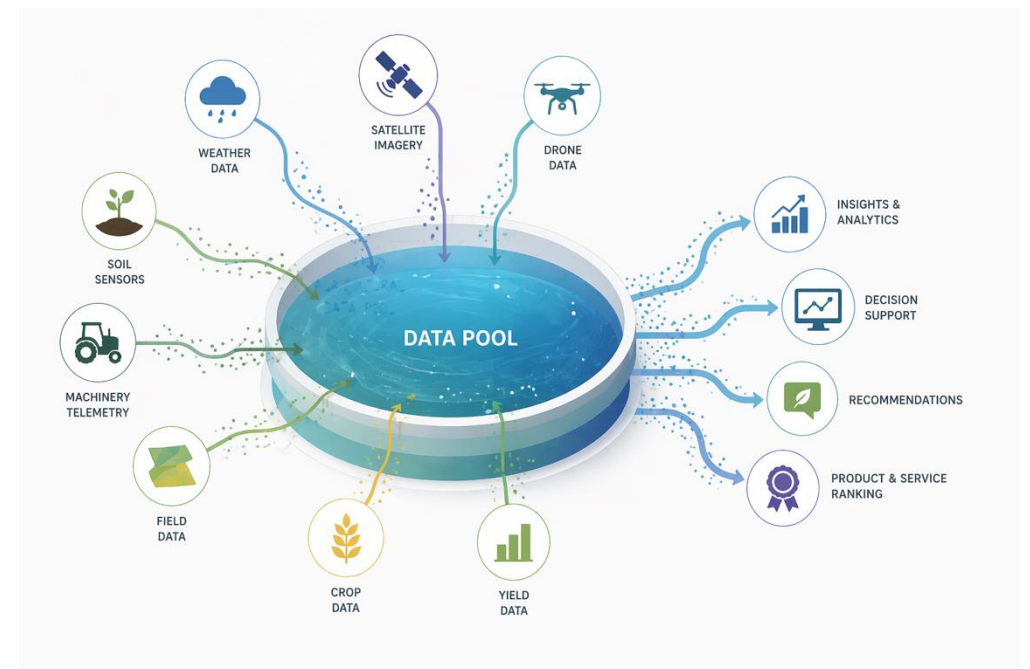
WEATHER DATA

SATELLITE IMAGERY

DRONE DATA

SOIL SENSORS

MACHINERY TELEMETRY

FIELD DATA

CROP DATA

YIELD DATA

DATA POOL

INSIGHTS & ANALYTICS

DECISION SUPPORT

RECOMMENDATIONS

PRODUCT & SERVICE RANKING